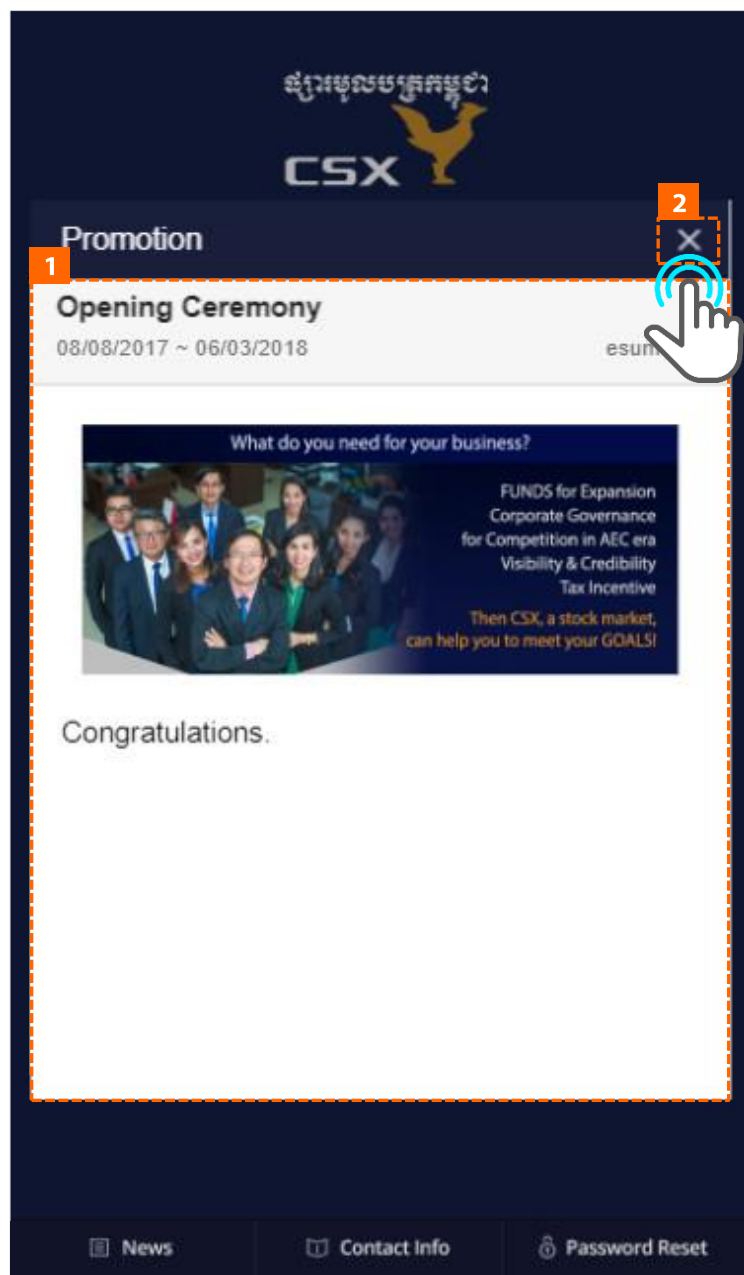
ផ្សារមូលបត្រកម្ពុជា
CSX

Promotion
2
×
1
Opening Ceremony
08/08/2017 ~ 06/03/2018
esum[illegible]

What do you need for your business?
FUNDS for Expansion
Corporate Governance
for Competition in AEC era
Visibility & Credibility
Tax Incentive
Then CSX, a stock market, can help you to meet your GOALS!

Congratulations.

News
Contact Info
Password Reset